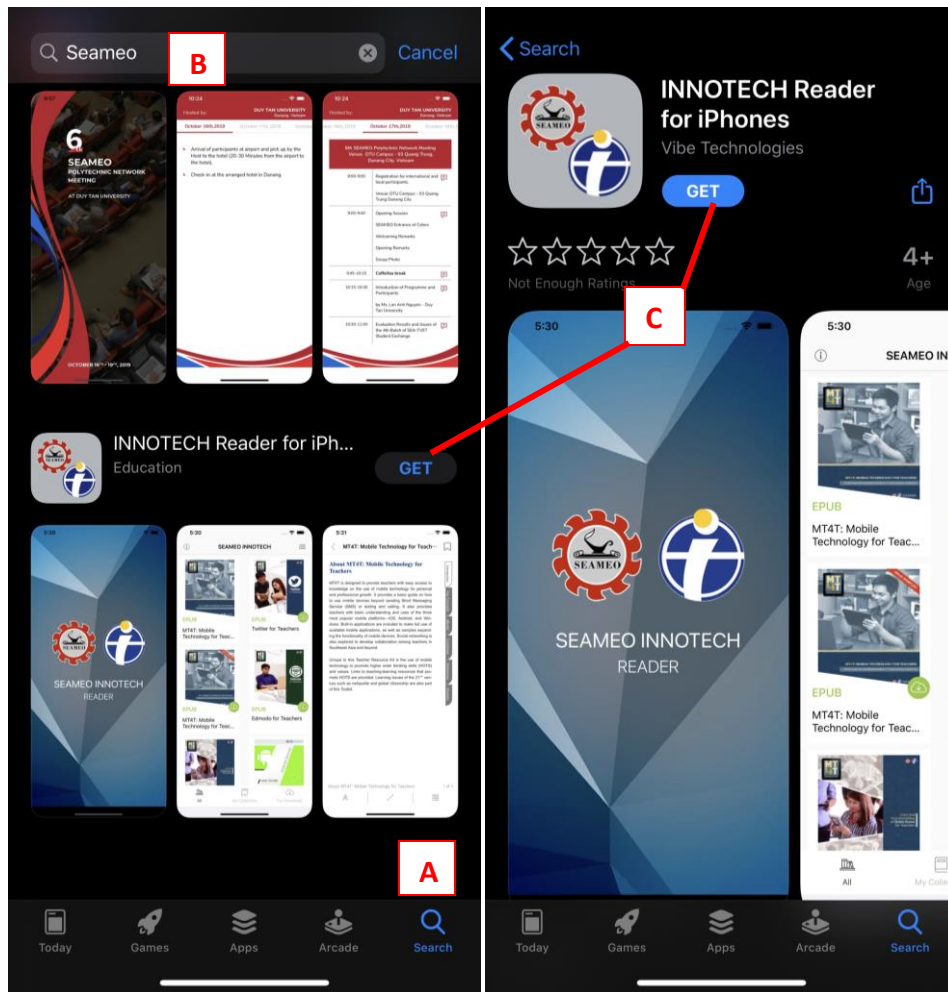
Seameo

Cancel

B

6

SEAMEO

POLYTECHNIC NETWORK MEETING

AT DUY TAN UNIVERSITY

OCTOBER 16TH-19TH, 2019

DUY TAN UNIVERSITY

October 16th,2019

Arrival of participants at airport and pick up by the Host to the hotel (20-30 Minutes from the airport to the hotel).

Check-in at the arranged hotel in Danang

October 17th,2019

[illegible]

Registration for international and local participants

Opening Session

Coffee/tea break

Introduction of Programme and Participants

Evaluation Results and Issues

INNOTECH Reader for iPh...

Education

GET

SEAMEO INNOTECH

READER

SEAMEO INNOTECH

EPUB

MT4T: Mobile Technology for Teac...

Twitter for Teachers

Edmodo for Teachers

MT4T: Mobile Technology for Teach...

About MT4T: Mobile Technology for Teachers

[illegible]

A

Today

Games

Apps

Arcade

Search

Search

INNOTECH Reader for iPhones

Vibe Technologies

GET

Not Enough Ratings

4+

Age

C

5:30

SEAMEO INNOTECH

READER

5:30

SEAMEO IN

EPUB

MT4T: Mobile Technology for Teac...

EPUB

MT4T: Mobile Technology for Teac...

All

My Colle

Today

Games

Apps

Arcade

Search